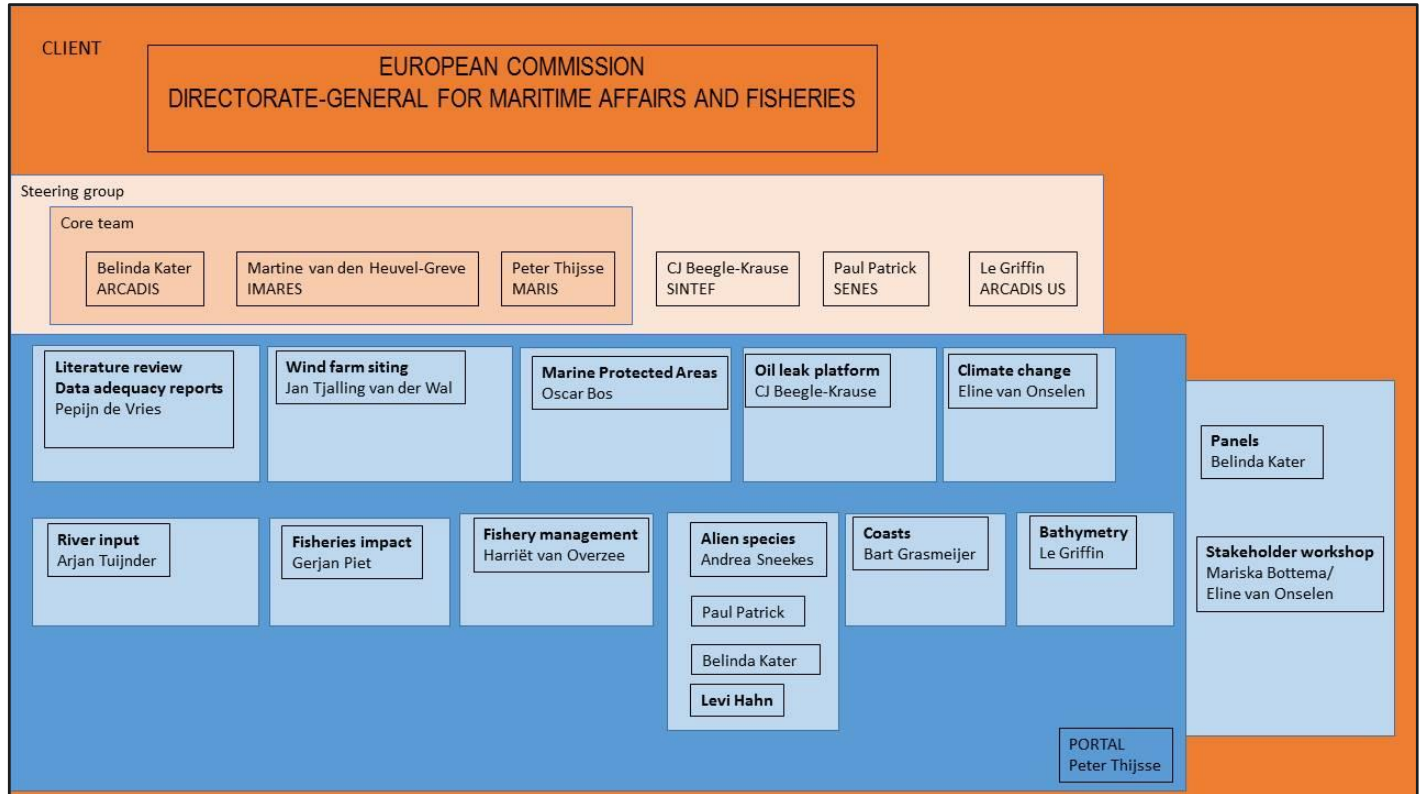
CLIENT

EUROPEAN COMMISSION
DIRECTORATE-GENERAL FOR MARITIME AFFAIRS AND FISHERIES

Steering group

Core team

Belinda Kater
ARCADIS

Martine van den Heuvel-Greve
IMARES

Peter Thijsse
MARIS

CJ Beegle-Krause
SINTEF

Paul Patrick
SENES

Le Griffin
ARCADIS US

Literature review
Data adequacy reports
Pepijn de Vries

Wind farm siting
Jan Tjalling van der Wal

Marine Protected Areas
Oscar Bos

Oil leak platform
CJ Beegle-Krause

Climate change
Eline van Onselen

Panels
Belinda Kater

River input
Arjan Tuijnder

Fisheries impact
Gerjan Piet

Fishery management
Harriët van Overzee

Alien species
Andrea Sneekes

Paul Patrick

Belinda Kater

Levi Hahn

Coasts
Bart Grasmeijer

Bathymetry
Le Griffin

Stakeholder workshop
Mariska Bottema/
Eline van Onselen

PORTAL
Peter Thijsse